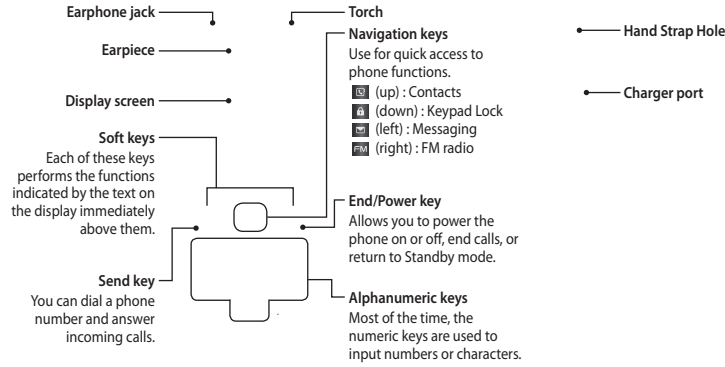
Earphone jack

Earpiece

Display screen

Soft keys
Each of these keys performs the functions indicated by the text on the display immediately above them.

Send key
You can dial a phone number and answer incoming calls.

Torch

Navigation keys
Use for quick access to phone functions.
(up) : Contacts
(down) : Keypad Lock
(left) : Messaging
FM (right) : FM radio

End/Power key
Allows you to power the phone on or off, end calls, or return to Standby mode.

Alphanumeric keys
Most of the time, the numeric keys are used to input numbers or characters.

Hand Strap Hole

Charger port